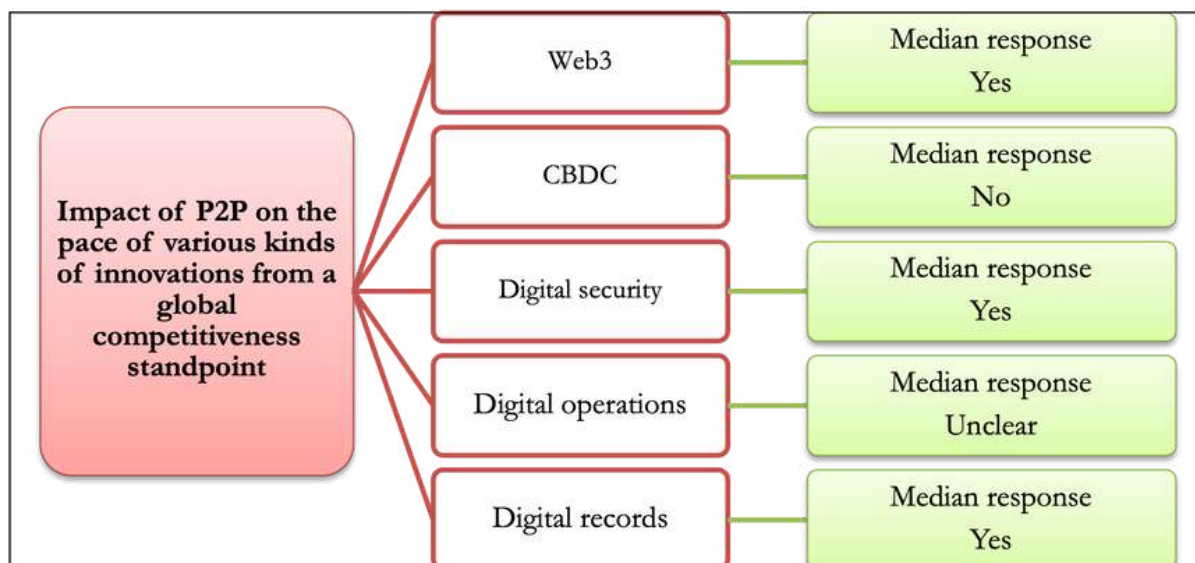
Impact of P2P on the pace of various kinds of innovations from a global competitiveness standpoint

Web3

Median response
Yes

CBDC

Median response
No

Digital security

Median response
Yes

Digital operations

Median response
Unclear

Digital records

Median response
Yes